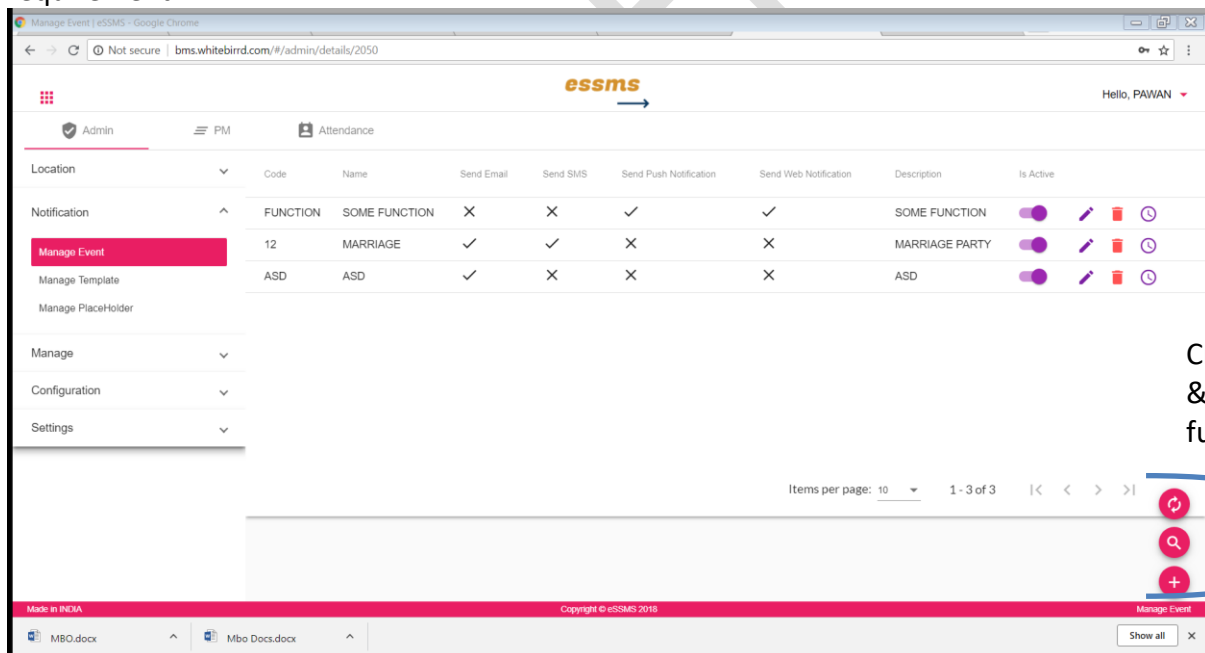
Manage Event | eSSMS - Google Chrome

Not secure | bms.whitebirrd.com/#/admin/details/2050

essms

Hello, PAWAN

Admin PM Attendance

Location

Notification

Manage Event

Manage Template

Manage PlaceHolder

Manage

Configuration

Settings

| Code | Name | Send Email | Send SMS | Send Push Notification | Send Web Notification | Description | Is Active |
|---|---|---|---|---|---|---|---|
| FUNCTION | SOME FUNCTION | ✕ | ✕ | ✓ | ✓ | SOME FUNCTION | |
| 12 | MARRIAGE | ✓ | ✓ | ✕ | ✕ | MARRIAGE PARTY | |
| ASD | ASD | ✓ | ✕ | ✕ | ✕ | ASD | |

C
&
fu

Items per page: 10 1 - 3 of 3

Made in INDIA Copyright © eSSMS 2018 Manage Event

MBO.docx Mbo Docs.docx Show all